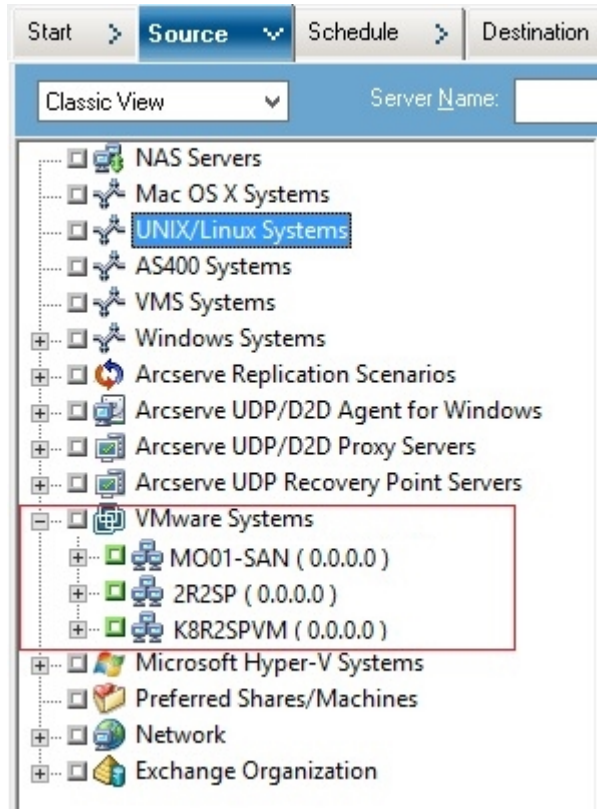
Start > Source ∨ Schedule > Destination

Classic View

Server Name:

NAS Servers
Mac OS X Systems
UNIX/Linux Systems
AS400 Systems
VMS Systems
Windows Systems
Arcserve Replication Scenarios
Arcserve UDP/D2D Agent for Windows
Arcserve UDP/D2D Proxy Servers
Arcserve UDP Recovery Point Servers
VMware Systems
MO01-SAN ( 0.0.0.0 )
2R2SP ( 0.0.0.0 )
K8R2SPVM ( 0.0.0.0 )
Microsoft Hyper-V Systems
Preferred Shares/Machines
Network
Exchange Organization